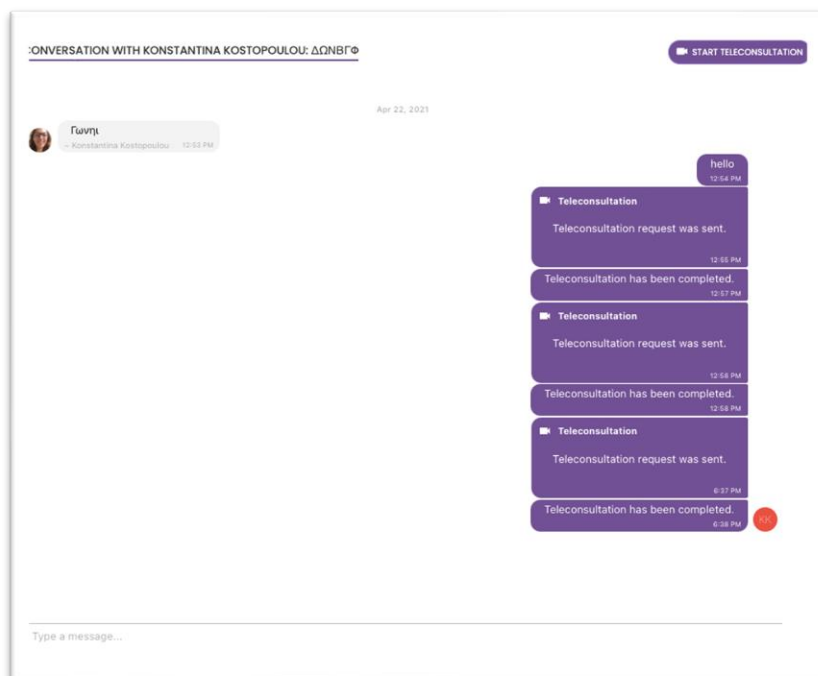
:ONVERSATION WITH KONSTANTINA KOSTOPOULOU: ΔΩΝΒΓΦ

START TELECONSULTATION

Apr 22, 2021

Γωνηι
– Konstantina Kostopoulou 12:53 PM

hello
12:54 PM

Teleconsultation
Teleconsultation request was sent.
12:55 PM

Teleconsultation has been completed.
12:57 PM

Teleconsultation
Teleconsultation request was sent.
12:58 PM

Teleconsultation has been completed.
12:58 PM

Teleconsultation
Teleconsultation request was sent.
6:37 PM

Teleconsultation has been completed.
6:38 PM

KK

Type a message...